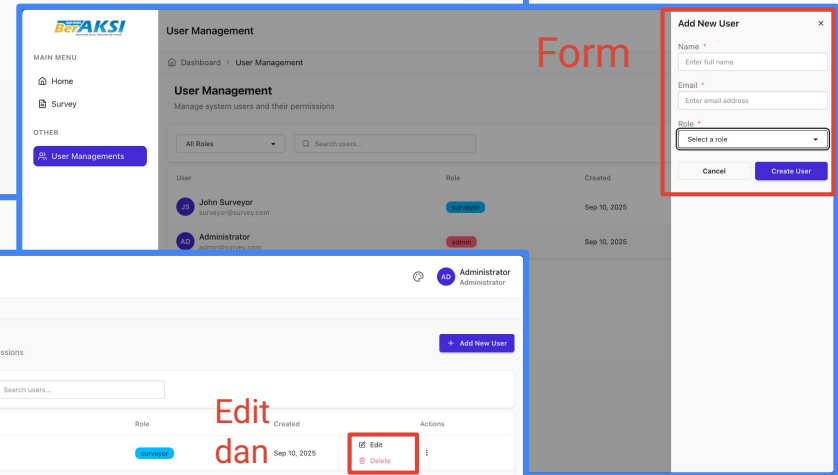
BerAKSI

MAIN MENU
Home
Survey

OTHER
User Managements

User Management

Dashboard > User Management

User Management
Manage system users and their permissions

All Roles
Search users...

| User | Role | Created |
|---|---|---|
| JS John Surveyor surveyor@survey.com | surveyor | Sep 10, 2025 |
| AD Administrator admin@survey.com | admin | Sep 10, 2025 |

Form

Add New User ×
Name *
Enter full name
Email *
Enter email address
Role *
Select a role
Cancel
Create User

AD Administrator Administrator

ssions

+ Add New User

Search users...

| Role | Created | Actions |
|---|---|---|
| surveyor | Sep 10, 2025 | ⋮ |

Edit
dan

Edit
Delete